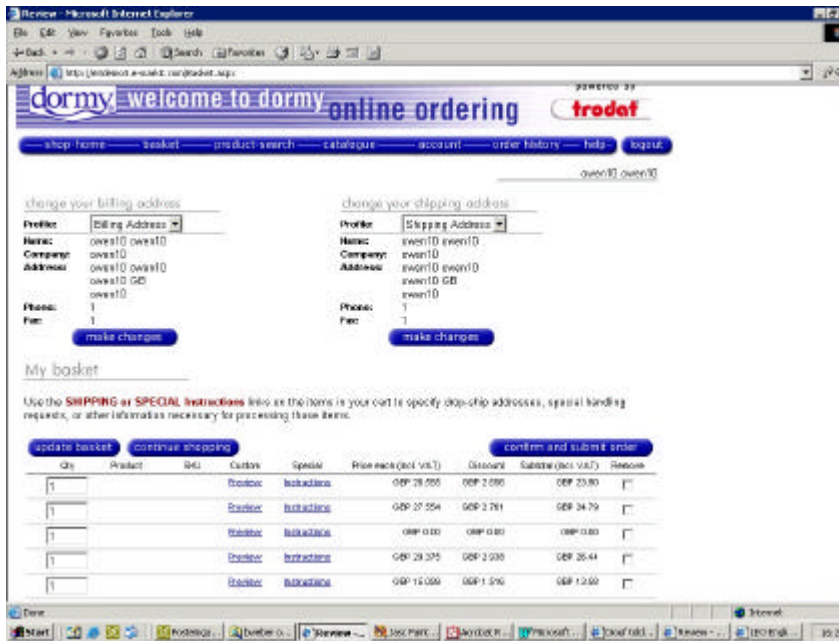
Review - Microsoft Internet Explorer

File Edit View Favorites Tools Help

Back Search Favorites

Address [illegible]

dormy welcome to dormy online ordering

powered by trodat

shop-home basket product-search catalogue account order history help logout

owen10 owen10

change your billing address

Profile: Billing Address
Name: owen10 owen10
Company: owen10
Address: owen10 owen10
owen10 GB
owen10
Phone: 1
Fax: 1

make changes

change your shipping address

Profile: Shipping Address
Name: owen10 owen10
Company: owen10
Address: owen10 owen10
owen10 GB
owen10
Phone: 1
Fax: 1

make changes

My basket

Use the SHIPPING or SPECIAL Instructions links on the items in your cart to specify drop-ship addresses, special handling requests, or other information necessary for processing these items.

update basket continue shopping confirm and submit order

| Qty | Product | SKU | Custom | Special | Price each (incl. VAT) | Discount | Subtotal (incl. VAT) | Remove |
|---|---|---|---|---|---|---|---|---|
| 1 | | | Preview | Instructions | GBP 26.555 | GBP 2.656 | GBP 23.90 | |
| 1 | | | Preview | Instructions | GBP 27.554 | GBP 2.761 | GBP 24.79 | |
| 1 | | | Preview | Instructions | GBP 0.00 | GBP 0.00 | GBP 0.00 | |
| 1 | | | Preview | Instructions | GBP 29.375 | GBP 2.938 | GBP 26.44 | |
| 1 | | | Preview | Instructions | GBP 15.099 | GBP 1.510 | GBP 13.59 | |

Done Internet

Start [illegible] Review - ... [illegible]